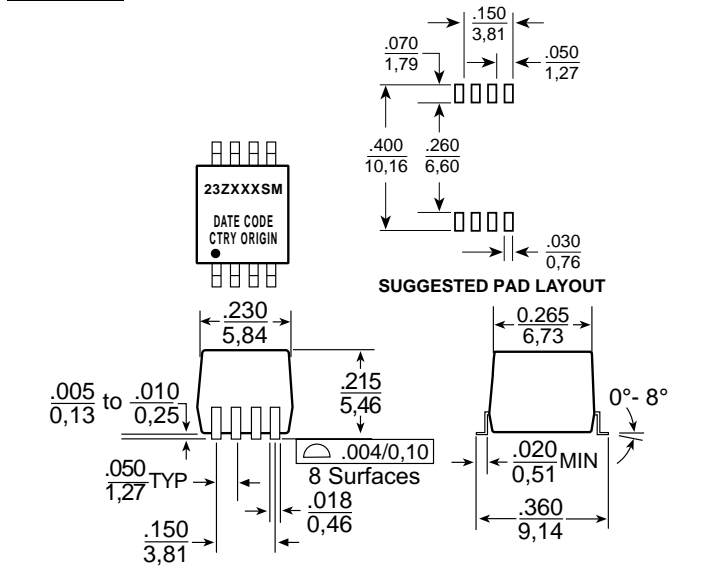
$\frac{.150}{3,81}$

$\frac{.070}{1,79}$ $\frac{.050}{1,27}$

$\frac{.400}{10,16}$ $\frac{.260}{6,60}$

23ZXXXSM

DATE CODE
CTRY ORIGIN

$\frac{.030}{0,76}$

SUGGESTED PAD LAYOUT

$\frac{.230}{5,84}$

$\frac{0.265}{6,73}$

$\frac{.215}{5,46}$

$\frac{.005}{0,13}$ to $\frac{.010}{0,25}$

0°- 8°

.004/0,10
8 Surfaces

$\frac{.020}{0,51}$MIN

$\frac{.050}{1,27}$TYP

$\frac{.018}{0,46}$

$\frac{.360}{9,14}$

$\frac{.150}{3,81}$